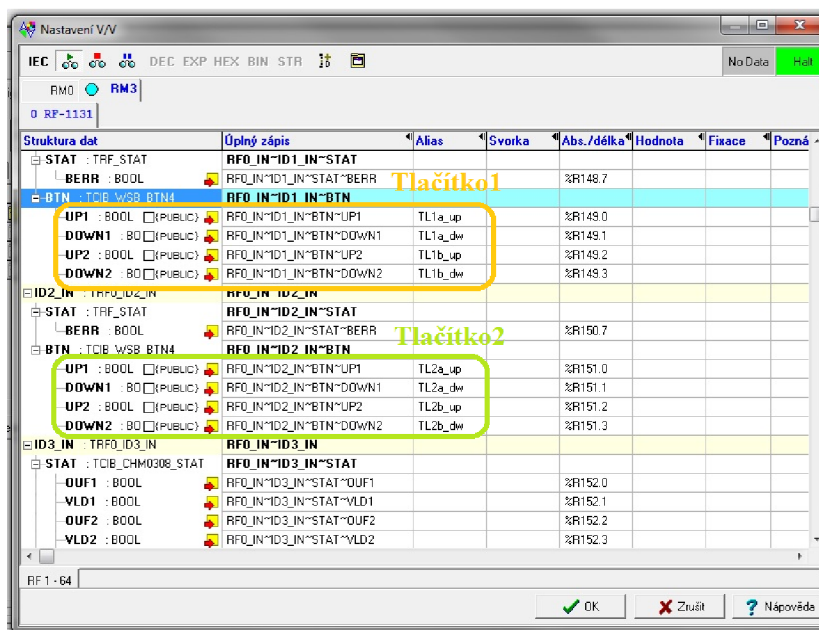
Nastavení V/V

IEC DEC EXP HEX BIN STR

No Data Halt

RM0 RM3

0 RF-1131

| Struktura dat | Úplný zápis | Alias | Svorka | Abs./délka | Hodnota | Fixace | Pozná |
|---|---|---|---|---|---|---|---|
| STAT : TRF_STAT | RF0_IN~ID1_IN~STAT | | | | | | |
| BERR : BOOL | RF0_IN~ID1_IN~STAT~BERR | | | %R148.7 | | | |
| BTN : TCIB_WSB_BTN4 | RF0_IN~ID1_IN~BTN | | | | | | |
| UP1 : BOOL (PUBLIC) | RF0_IN~ID1_IN~BTN~UP1 | TL1a_up | | %R149.0 | | | |
| DOWN1 : BO (PUBLIC) | RF0_IN~ID1_IN~BTN~DOWN1 | TL1a_dw | | %R149.1 | | | |
| UP2 : BOOL (PUBLIC) | RF0_IN~ID1_IN~BTN~UP2 | TL1b_up | | %R149.2 | | | |
| DOWN2 : BO (PUBLIC) | RF0_IN~ID1_IN~BTN~DOWN2 | TL1b_dw | | %R149.3 | | | |
| ID2_IN : TRF0_ID2_IN | RF0_IN~ID2_IN | | | | | | |
| STAT : TRF_STAT | RF0_IN~ID2_IN~STAT | | | | | | |
| BERR : BOOL | RF0_IN~ID2_IN~STAT~BERR | | | %R150.7 | | | |
| BTN : TCIB_WSB_BTN4 | RF0_IN~ID2_IN~BTN | | | | | | |
| UP1 : BOOL (PUBLIC) | RF0_IN~ID2_IN~BTN~UP1 | TL2a_up | | %R151.0 | | | |
| DOWN1 : BO (PUBLIC) | RF0_IN~ID2_IN~BTN~DOWN1 | TL2a_dw | | %R151.1 | | | |
| UP2 : BOOL (PUBLIC) | RF0_IN~ID2_IN~BTN~UP2 | TL2b_up | | %R151.2 | | | |
| DOWN2 : BO (PUBLIC) | RF0_IN~ID2_IN~BTN~DOWN2 | TL2b_dw | | %R151.3 | | | |
| ID3_IN : TRF0_ID3_IN | RF0_IN~ID3_IN | | | | | | |
| STAT : TCIB_CHM0308_STAT | RF0_IN~ID3_IN~STAT | | | | | | |
| OUF1 : BOOL | RF0_IN~ID3_IN~STAT~OUF1 | | | %R152.0 | | | |
| VLD1 : BOOL | RF0_IN~ID3_IN~STAT~VLD1 | | | %R152.1 | | | |
| OUF2 : BOOL | RF0_IN~ID3_IN~STAT~OUF2 | | | %R152.2 | | | |
| VLD2 : BOOL | RF0_IN~ID3_IN~STAT~VLD2 | | | %R152.3 | | | |

Tlačítko1

Tlačítko2

RF1 - 64

OK Zrušit Nápověda